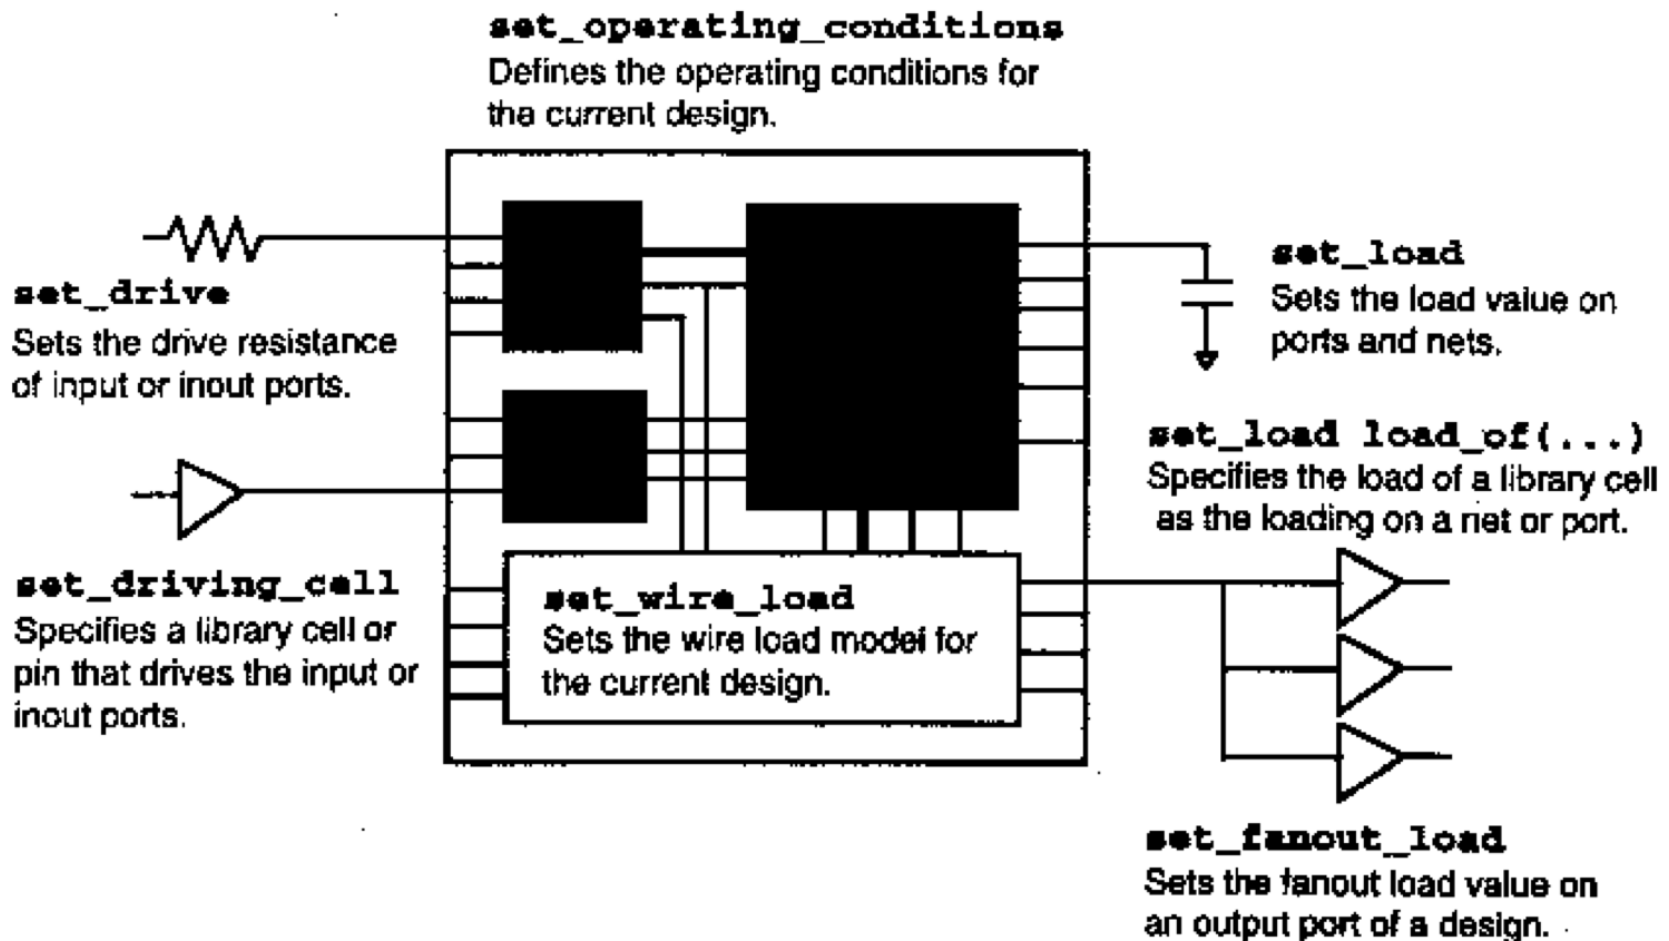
set_operating_conditions
Defines the operating conditions for the current design.

set_drive
Sets the drive resistance of input or inout ports.

set_load
Sets the load value on ports and nets.

set_load load_of(...)
Specifies the load of a library cell as the loading on a net or port.

set_driving_cell
Specifies a library cell or pin that drives the input or inout ports.

set_wire_load
Sets the wire load model for the current design.

set_fanout_load
Sets the fanout load value on an output port of a design.